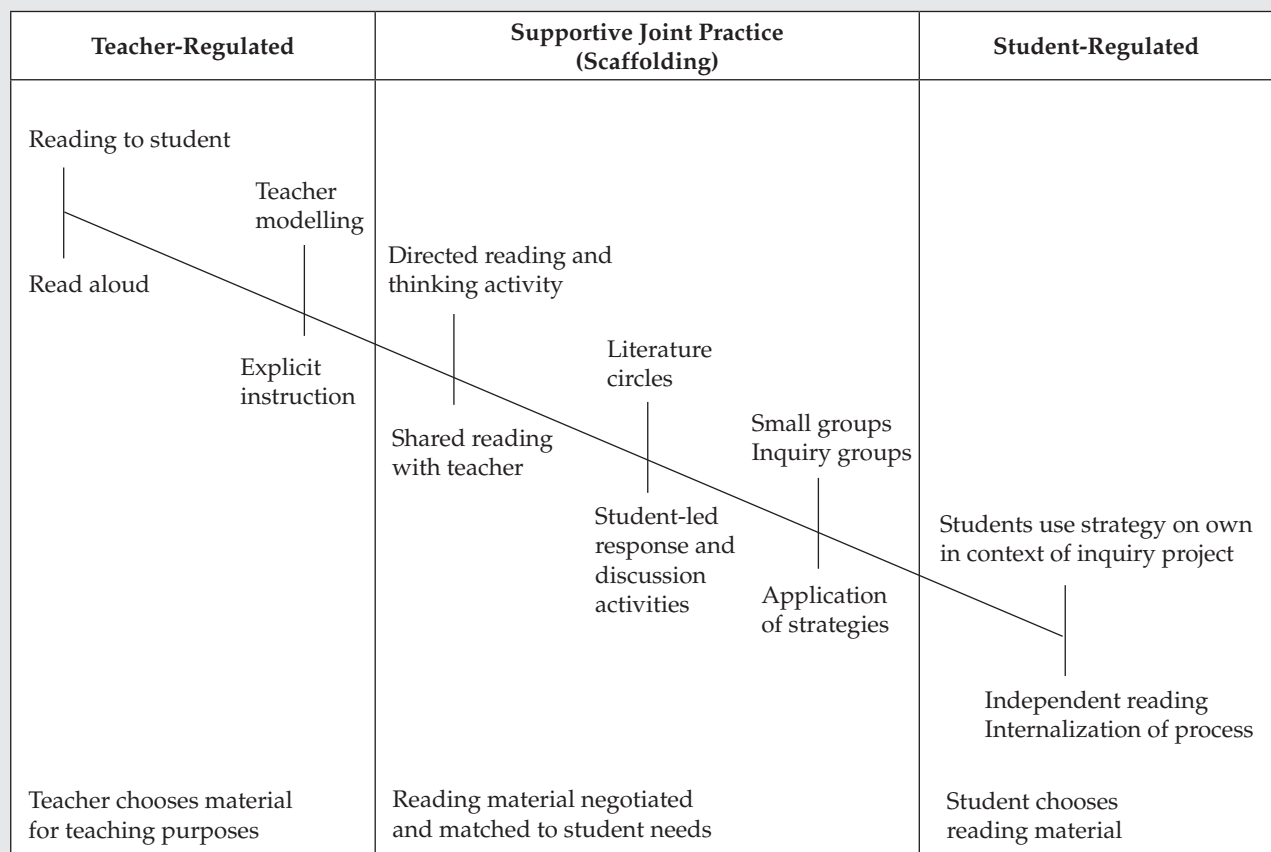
| Teacher-Regulated | Supportive Joint Practice (Scaffolding) | Student-Regulated |
|---|---|---|

Reading to student

Read aloud

Teacher modelling

Explicit instruction

Directed reading and thinking activity

Shared reading with teacher

Literature circles

Student-led response and discussion activities

Small groups
Inquiry groups

Application of strategies

Students use strategy on own in context of inquiry project

Independent reading
Internalization of process

Teacher chooses material for teaching purposes

Reading material negotiated and matched to student needs

Student chooses reading material